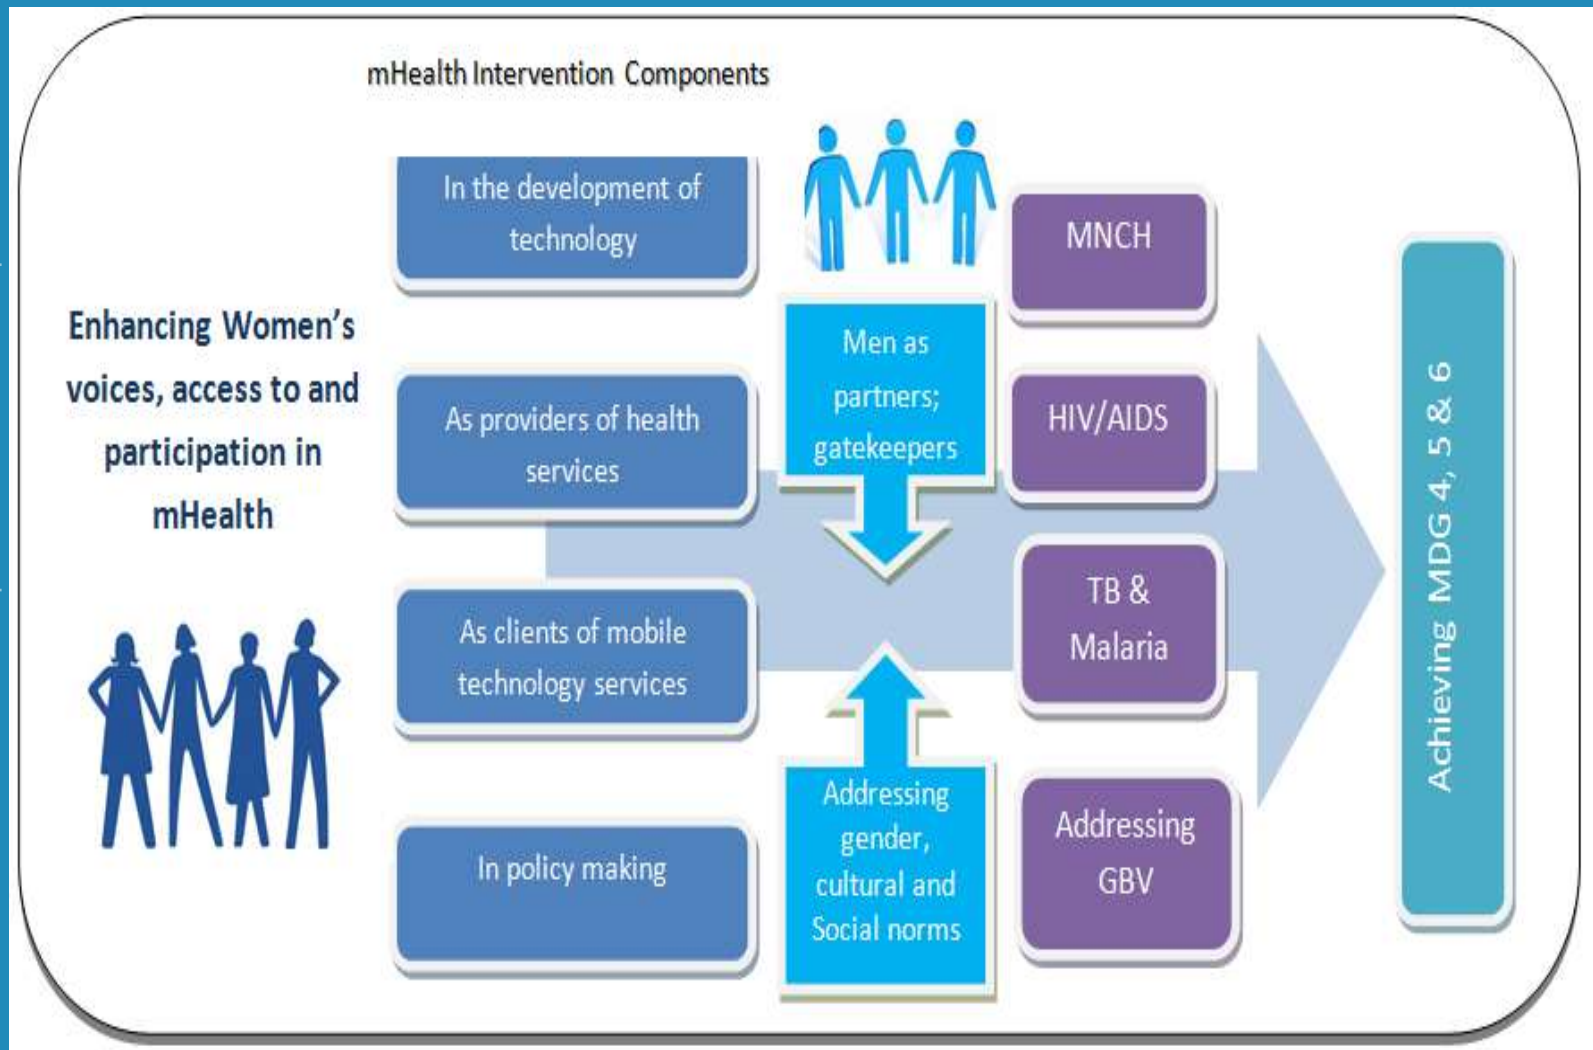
mHealth Intervention Components

Enhancing Women's voices, access to and participation in mHealth

In the development of technology

As providers of health services

As clients of mobile technology services

In policy making

Men as partners; gatekeepers

Addressing gender, cultural and Social norms

MNCH

HIV/AIDS

TB & Malaria

Addressing GBV

Achieving MDG 4, 5 & 6